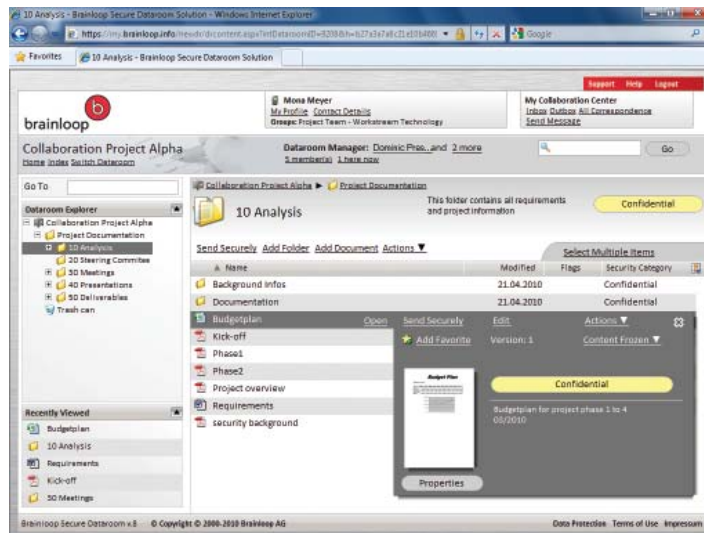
10 Analysis - Brainloop Secure Dataroom Solution - Windows Internet Explorer

https://my.brainloop.info/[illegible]

Google

Favorites

10 Analysis - Brainloop Secure Dataroom Solution

Support Help Logout

brainloop

Mona Meyer
My Profile Contact Details
Groups: Project Team - Workstream Technology

My Collaboration Center
Inbox Outbox All Correspondence
Send Message

Collaboration Project Alpha
Home Index Switch Dataroom

Dataroom Manager: Dominic Pres...and 2 more
5 member(s) 1 here now

Go

Go To

Dataroom Explorer

Collaboration Project Alpha
Project Documentation
10 Analysis
20 Steering Commitee
30 Meetings
40 Presentations
50 Deliverables
Trash can

Recently Viewed

Budgetplan
10 Analysis
Requirements
Kick-off
30 Meetings

Collaboration Project Alpha ▶ Project Documentation

10 Analysis

This folder contains all requirements and project information

Confidential

Send Securely Add Folder Add Document Actions ▼

Select Multiple Items

| Name | Modified | Flags | Security Category |
|---|---|---|---|
| Background Infos | 21.04.2010 | | Confidential |
| Documentation | 21.04.2010 | | Confidential |
| Budgetplan | | | |
| Kick-off | | | |
| Phase1 | | | |
| Phase2 | | | |
| Project overview | | | |
| Requirements | | | |
| security background | | | |

Open Send Securely Edit Actions ▼

Add Favorite Version: 1 Content Frozen ▼

Budget Plan

Confidential

Budgetplan for project phase 1 to 4 08/2010

Properties

Brainloop Secure Dataroom v.8 © Copyright © 2000-2010 Brainloop AG

Data Protection Terms of Use Impressum